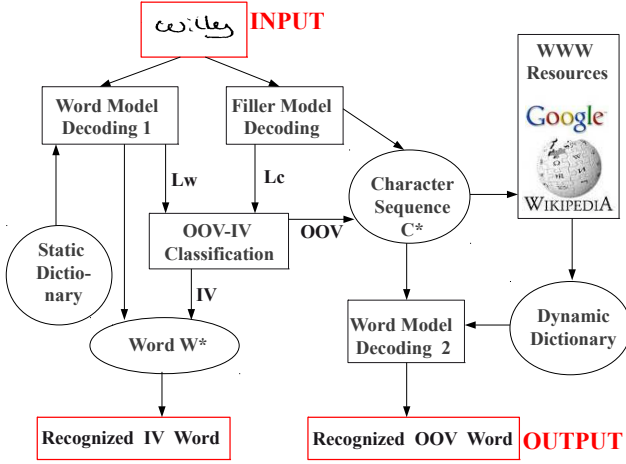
willey INPUT

Word Model Decoding 1

Filler Model Decoding

WWW Resources

Google

WIKIPEDIA

Lw

Lc

Character Sequence C*

OOV-IV Classification

OOV

Static Dictionary

IV

Word W*

Word Model Decoding 2

Dynamic Dictionary

Recognized IV Word

Recognized OOV Word

OUTPUT